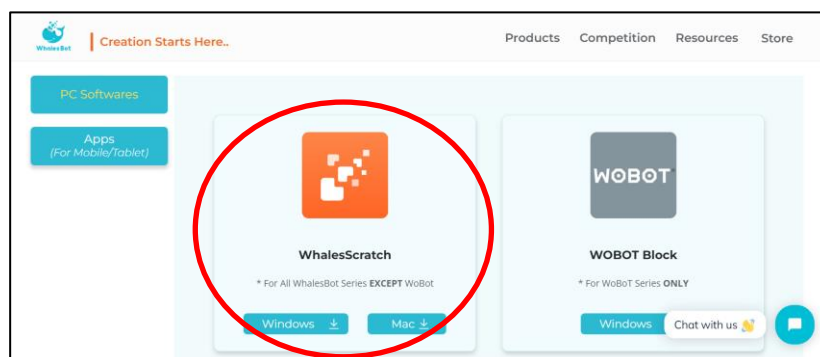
WhalesBot

Creation Starts Here..

Products Competition Resources Store

PC Softwares

Apps
(For Mobile/Tablet)

WhalesScratch

* For All WhalesBot Series **EXCEPT** WoBot

Windows

Mac

WOBOT

WOBOT Block

* For WoBoT Series **ONLY**

Windows

Chat with us 👋